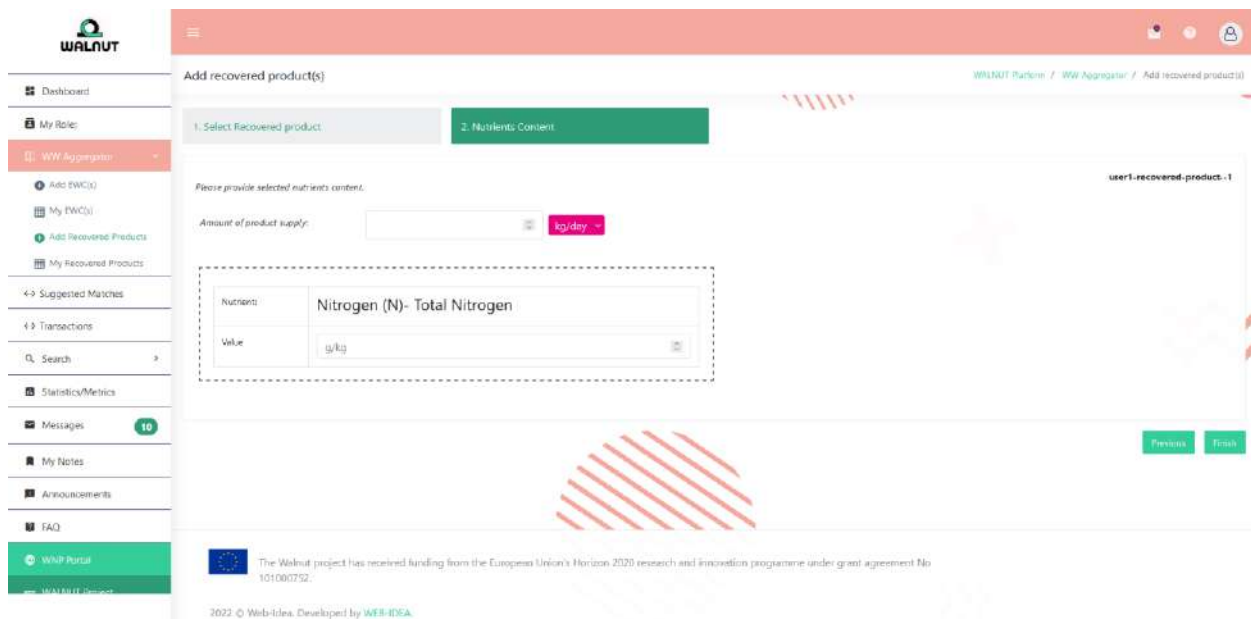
WALNUT

Dashboard
My Role:
WW Aggregator
Add EWC(s)
My EWC(s)
Add Recovered Products
My Recovered Products
Suggested Matches
Transactions
Search
Statistics/Metrics
Messages 10
My Notes
Announcements
FAQ
WNP Portal
WALNUT Project

Add recovered product(s)

WALNUT Platform / WW Aggregator / Add recovered product(s)

1. Select Recovered product
2. Nutrients Content

user1-recovered-product--1

Please provide selected nutrients content.

Amount of product supply: kg/day

| Nutrient: | Nitrogen (N)- Total Nitrogen |
|---|---|
| Value | g/kg |

Previous Finish

The Walnut project has received funding from the European Union's Horizon 2020 research and innovation programme under grant agreement No 101000752.

2022 © Web-Idea. Developed by WEB-IDEA